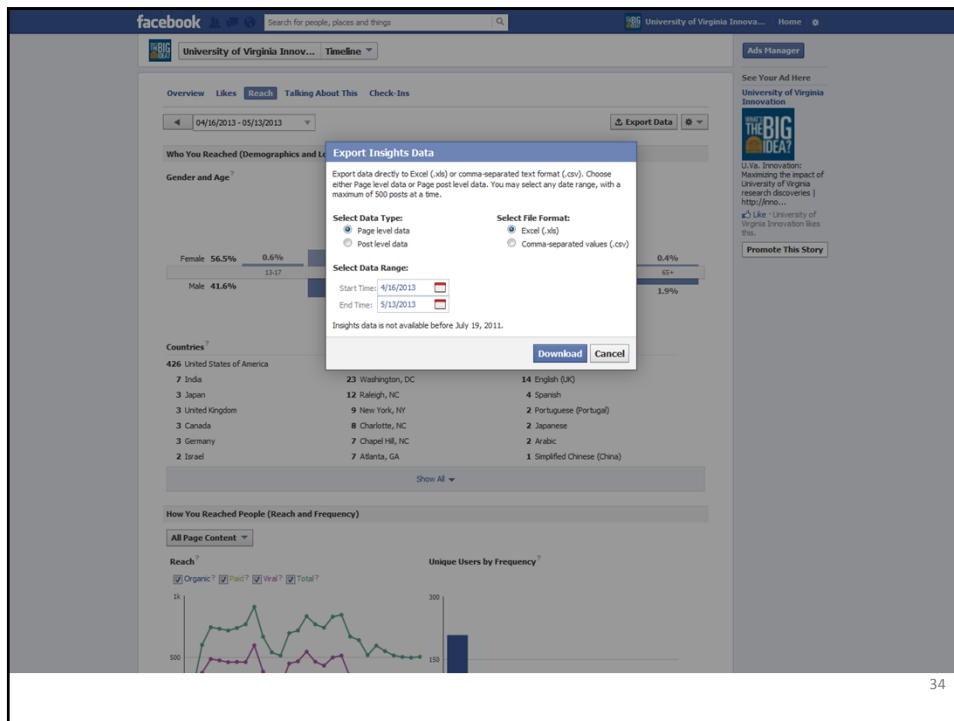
facebook Search for people, places and things University of Virginia Innova... Home

University of Virginia Innov... Timeline

Ads Manager

See Your Ad Here

University of Virginia Innovation

WHAT'S THE BIG IDEA?

U.Va. Innovation: Maximizing the impact of University of Virginia research discoveries | http://inno...

Like · University of Virginia Innovation likes this.

Promote This Story

Overview Likes Reach Talking About This Check-Ins

04/16/2013 - 05/13/2013

Export Data

Who You Reached (Demographics and Lo

Gender and Age?

Female 56.5% 0.6%

13-17

Male 41.6%

0.4%

65+

1.9%

Export Insights Data

Export data directly to Excel (.xls) or comma-separated text format (.csv). Choose either Page level data or Page post level data. You may select any date range, with a maximum of 500 posts at a time.

Select Data Type:
Page level data
Post level data

Select File Format:
Excel (.xls)
Comma-separated values (.csv)

Select Data Range:
Start Time: 4/16/2013
End Time: 5/13/2013

Insights data is not available before July 19, 2011.

Download Cancel

Countries?

426 United States of America

| | | |
|---|---|---|
| 7 India | 23 Washington, DC | 14 English (UK) |
| 3 Japan | 12 Raleigh, NC | 4 Spanish |
| 3 United Kingdom | 9 New York, NY | 2 Portuguese (Portugal) |
| 3 Canada | 8 Charlotte, NC | 2 Japanese |
| 3 Germany | 7 Chapel Hill, NC | 2 Arabic |
| 2 Israel | 7 Atlanta, GA | 1 Simplified Chinese (China) |

Show All

How You Reached People (Reach and Frequency)

All Page Content

Reach?

Organic? Paid? Viral? Total?

1k

500

Unique Users by Frequency?

300

150

34